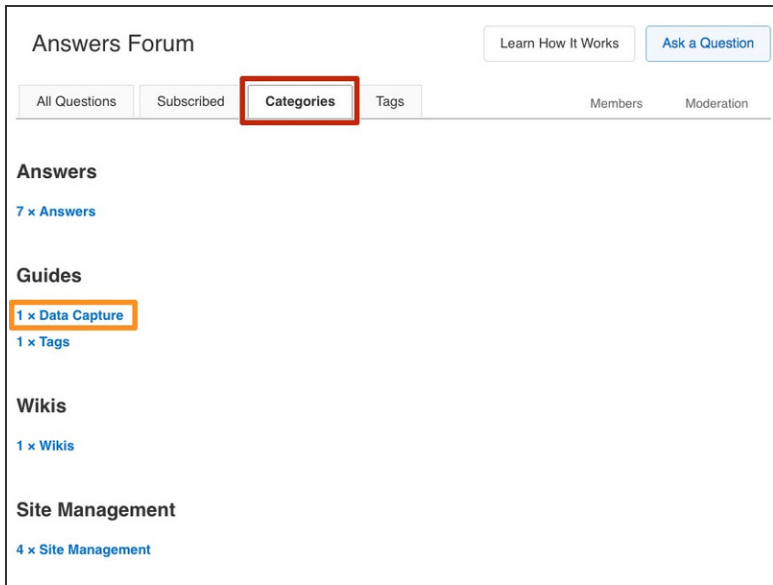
Answers Forum

Learn How It Works

Ask a Question

All Questions

Subscribed

Categories

Tags

Members

Moderation

Answers

7 × Answers

Guides

1 × Data Capture

1 × Tags

Wikis

1 × Wikis

Site Management

4 × Site Management